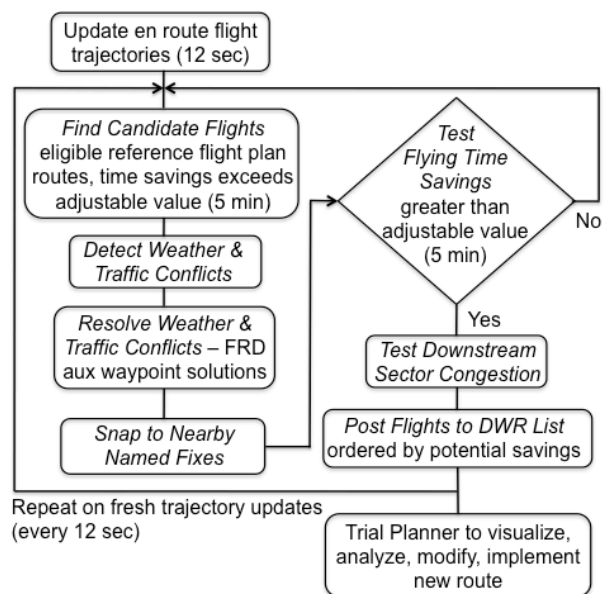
Update en route flight trajectories (12 sec)

Find Candidate Flights eligible reference flight plan routes, time savings exceeds adjustable value (5 min)

Detect Weather & Traffic Conflicts

Resolve Weather & Traffic Conflicts – FRD aux waypoint solutions

Snap to Nearby Named Fixes

Test Flying Time Savings greater than adjustable value (5 min)

No

Yes

Test Downstream Sector Congestion

Post Flights to DWR List ordered by potential savings

Repeat on fresh trajectory updates (every 12 sec)

Trial Planner to visualize, analyze, modify, implement new route